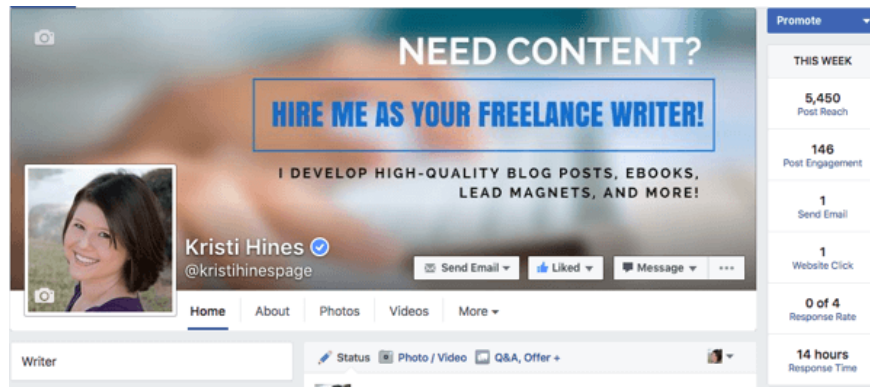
NEED CONTENT?

HIRE ME AS YOUR FREELANCE WRITER!

I DEVELOP HIGH-QUALITY BLOG POSTS, EBOOKS, LEAD MAGNETS, AND MORE!

Kristi Hines
@kristihinespage

Send Email ▾ Liked ▾ Message ▾ ···

Home About Photos Videos More ▾

Writer

Status Photo / Video Q&A, Offer +

Promote

THIS WEEK

5,450
Post Reach

146
Post Engagement

1
Send Email

1
Website Click

0 of 4
Response Rate

14 hours
Response Time